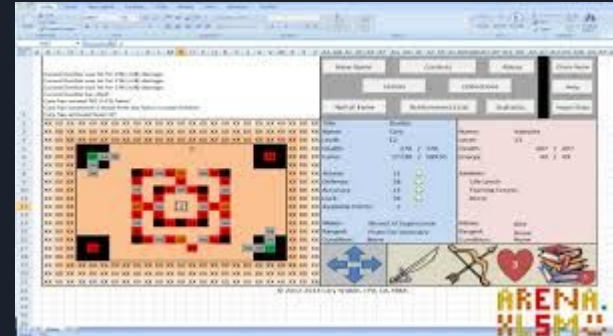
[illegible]

New Game
Controls
About
Save Game
Quit
Help
Inventory
Statistics
High Score

Title
Name: Cory
Level: 12
Health:
Mana:

Name: Valentine
Level: 13
Health:
Energy:

Strength: 15
Defense: 15
Accuracy: 15
Luck: 16

Weapon: Sword of Supremacy
Ranged:
Condition: None

Ranged: None
Condition: None

© 2012-2013 Cory Nyland, CPA, CA, MBA

ARENA.
XLSM